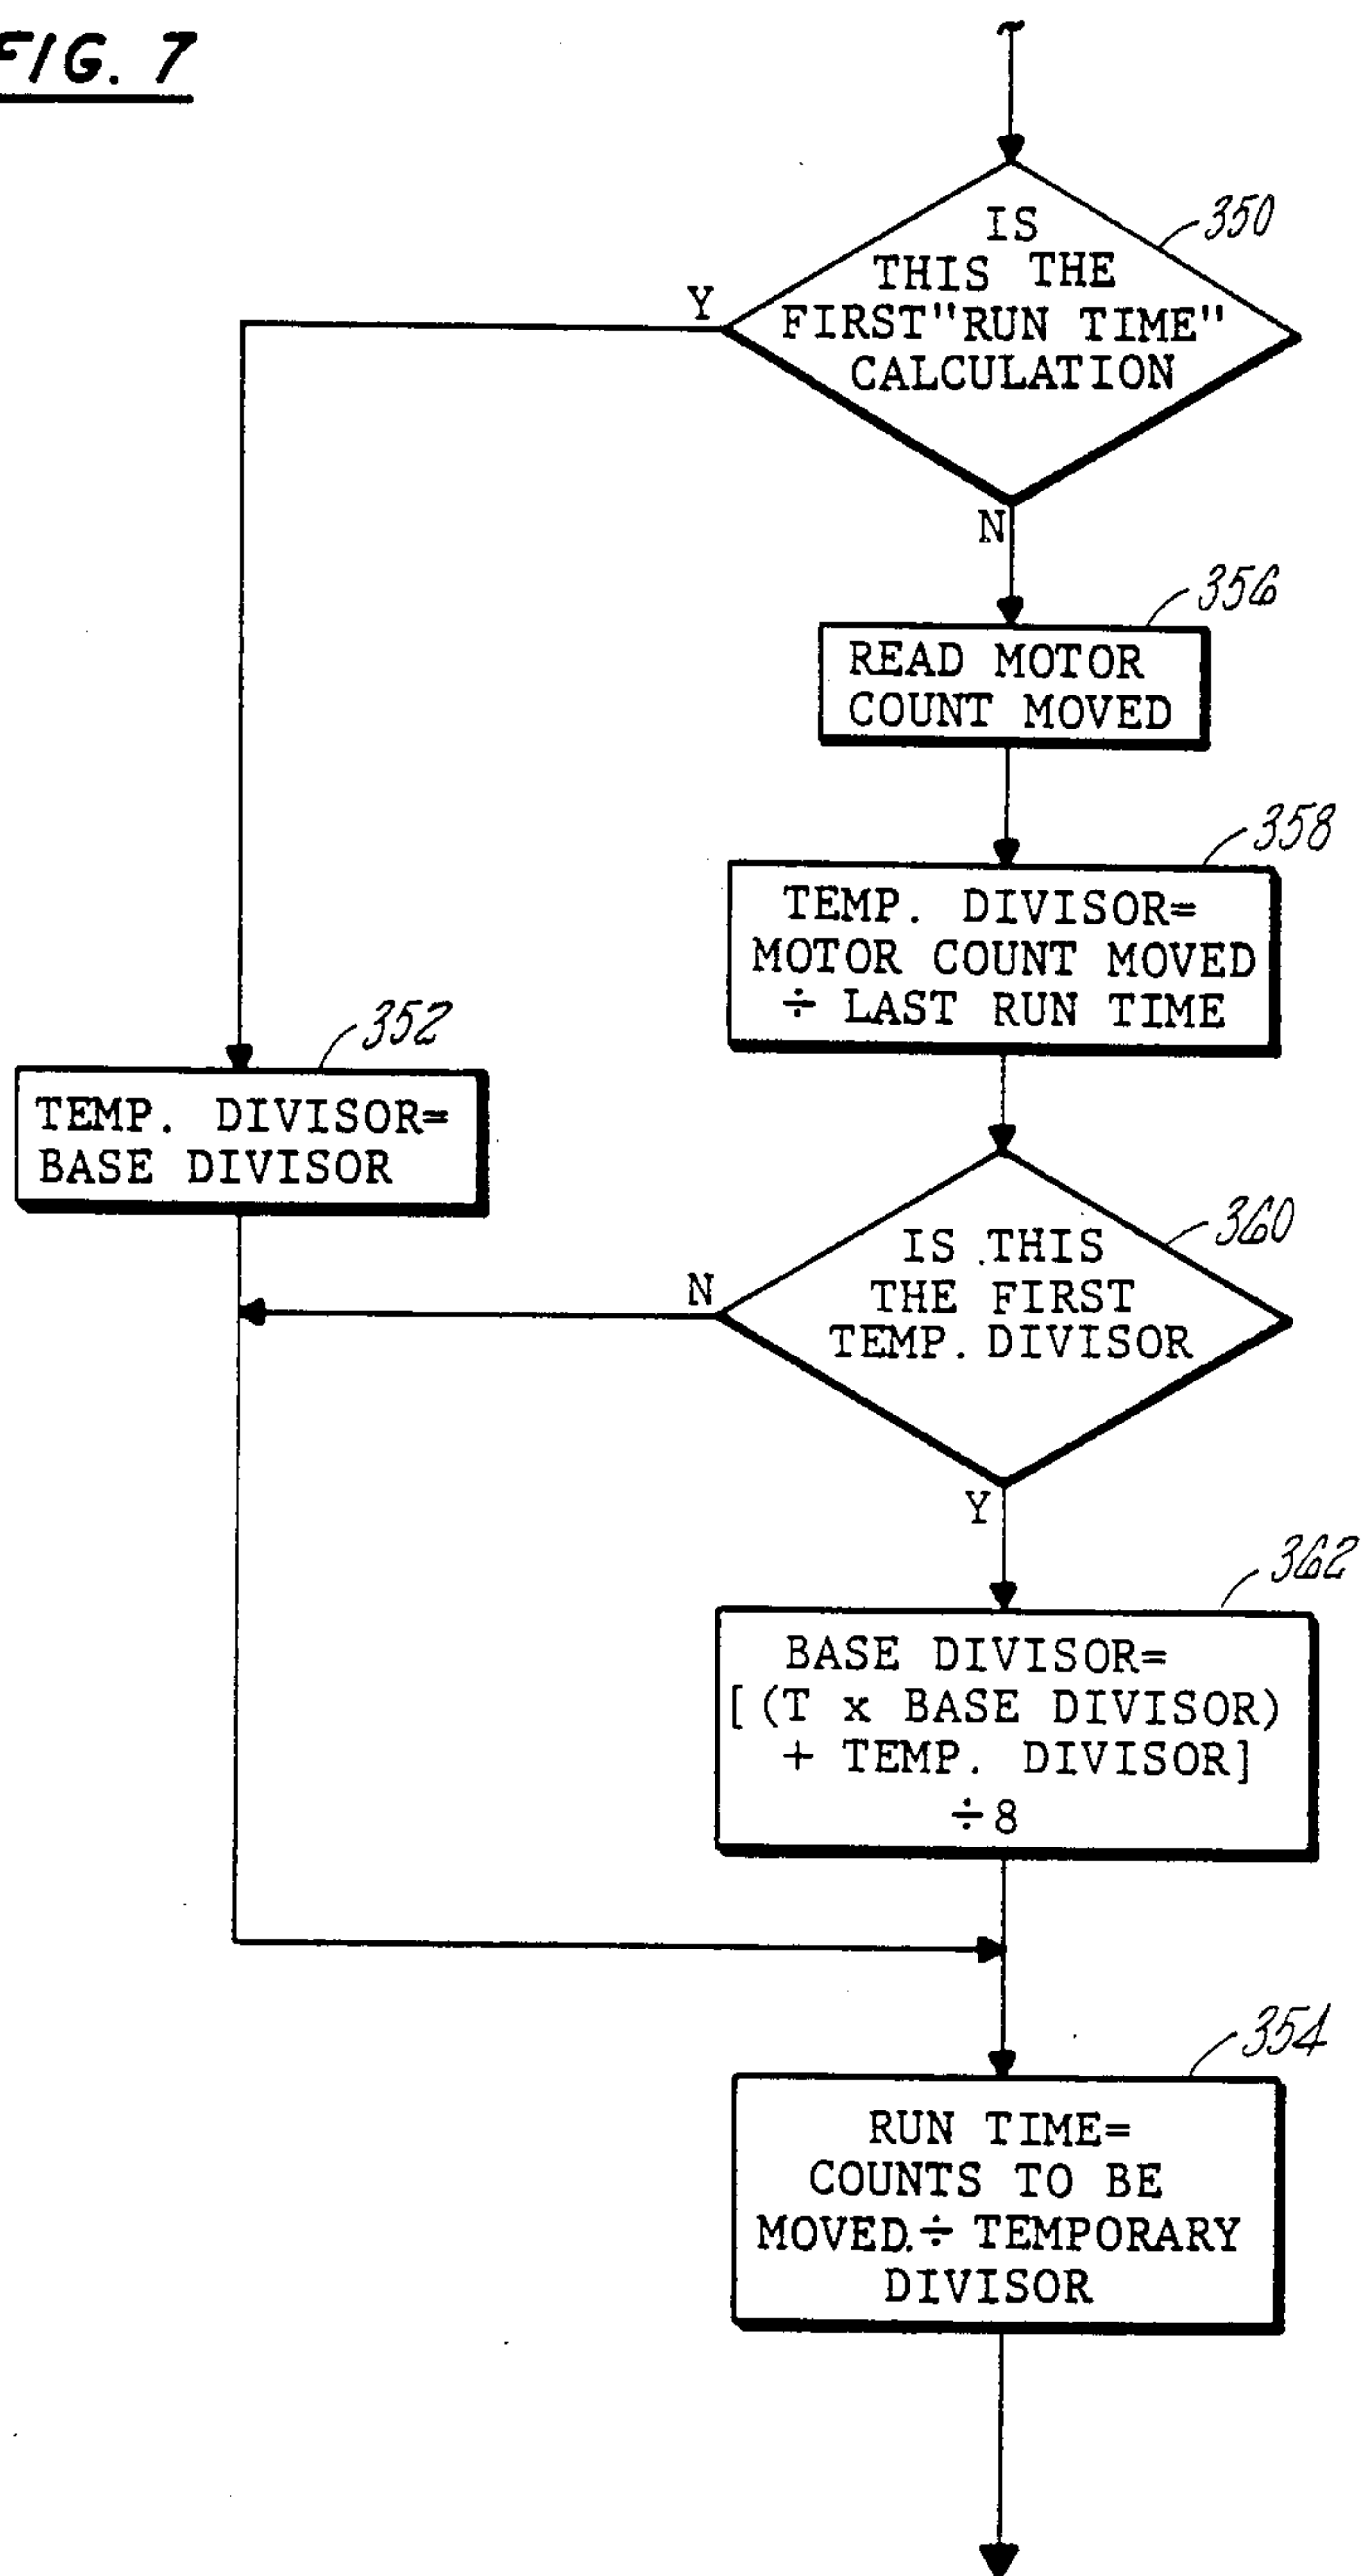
FIG. 7

IS THIS THE FIRST"RUN TIME" CALCULATION

350

Y

N

356

READ MOTOR COUNT MOVED

358

TEMP. DIVISOR= MOTOR COUNT MOVED ÷ LAST RUN TIME

352

TEMP. DIVISOR= BASE DIVISOR

IS THIS THE FIRST TEMP. DIVISOR

360

N

Y

362

BASE DIVISOR= [(T x BASE DIVISOR) + TEMP. DIVISOR] ÷8

354

RUN TIME= COUNTS TO BE MOVED ÷ TEMPORARY DIVISOR